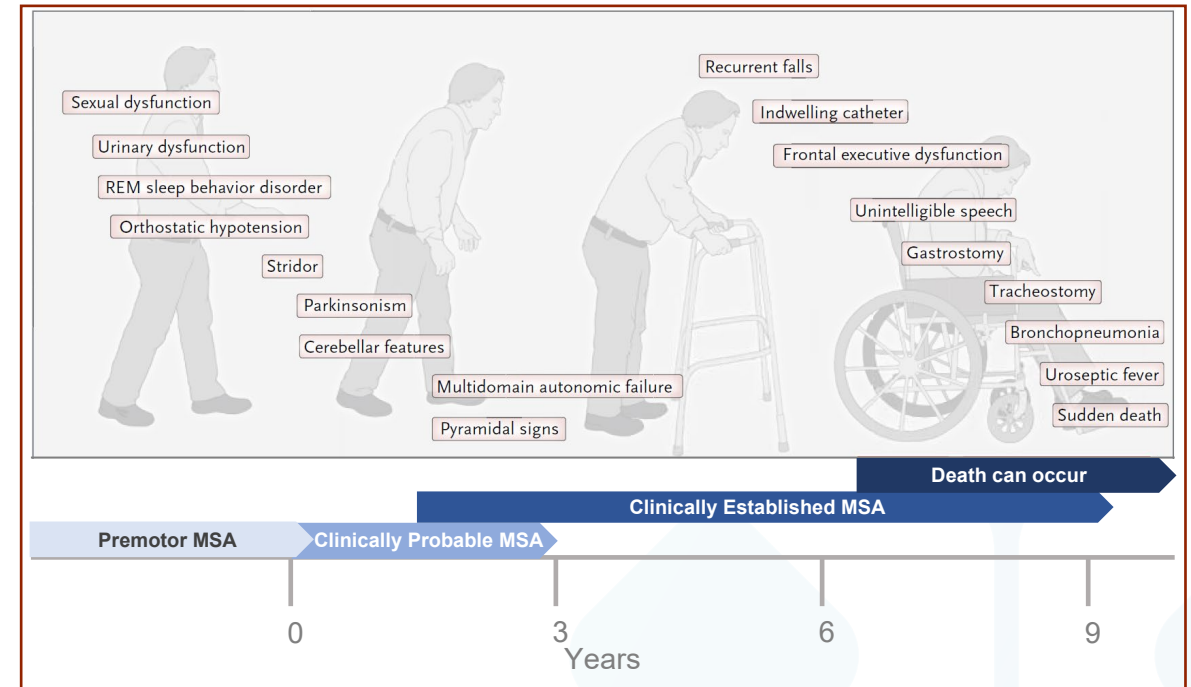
Sexual dysfunction
Urinary dysfunction
REM sleep behavior disorder
Orthostatic hypotension
Stridor
Parkinsonism
Cerebellar features
Multidomain autonomic failure
Pyramidal signs
Recurrent falls
Indwelling catheter
Frontal executive dysfunction
Unintelligible speech
Gastrostomy
Tracheostomy
Bronchopneumonia
Uroseptic fever
Sudden death

Death can occur
Clinically Established MSA
Premotor MSA
Clinically Probable MSA

0
3
6
9
Years